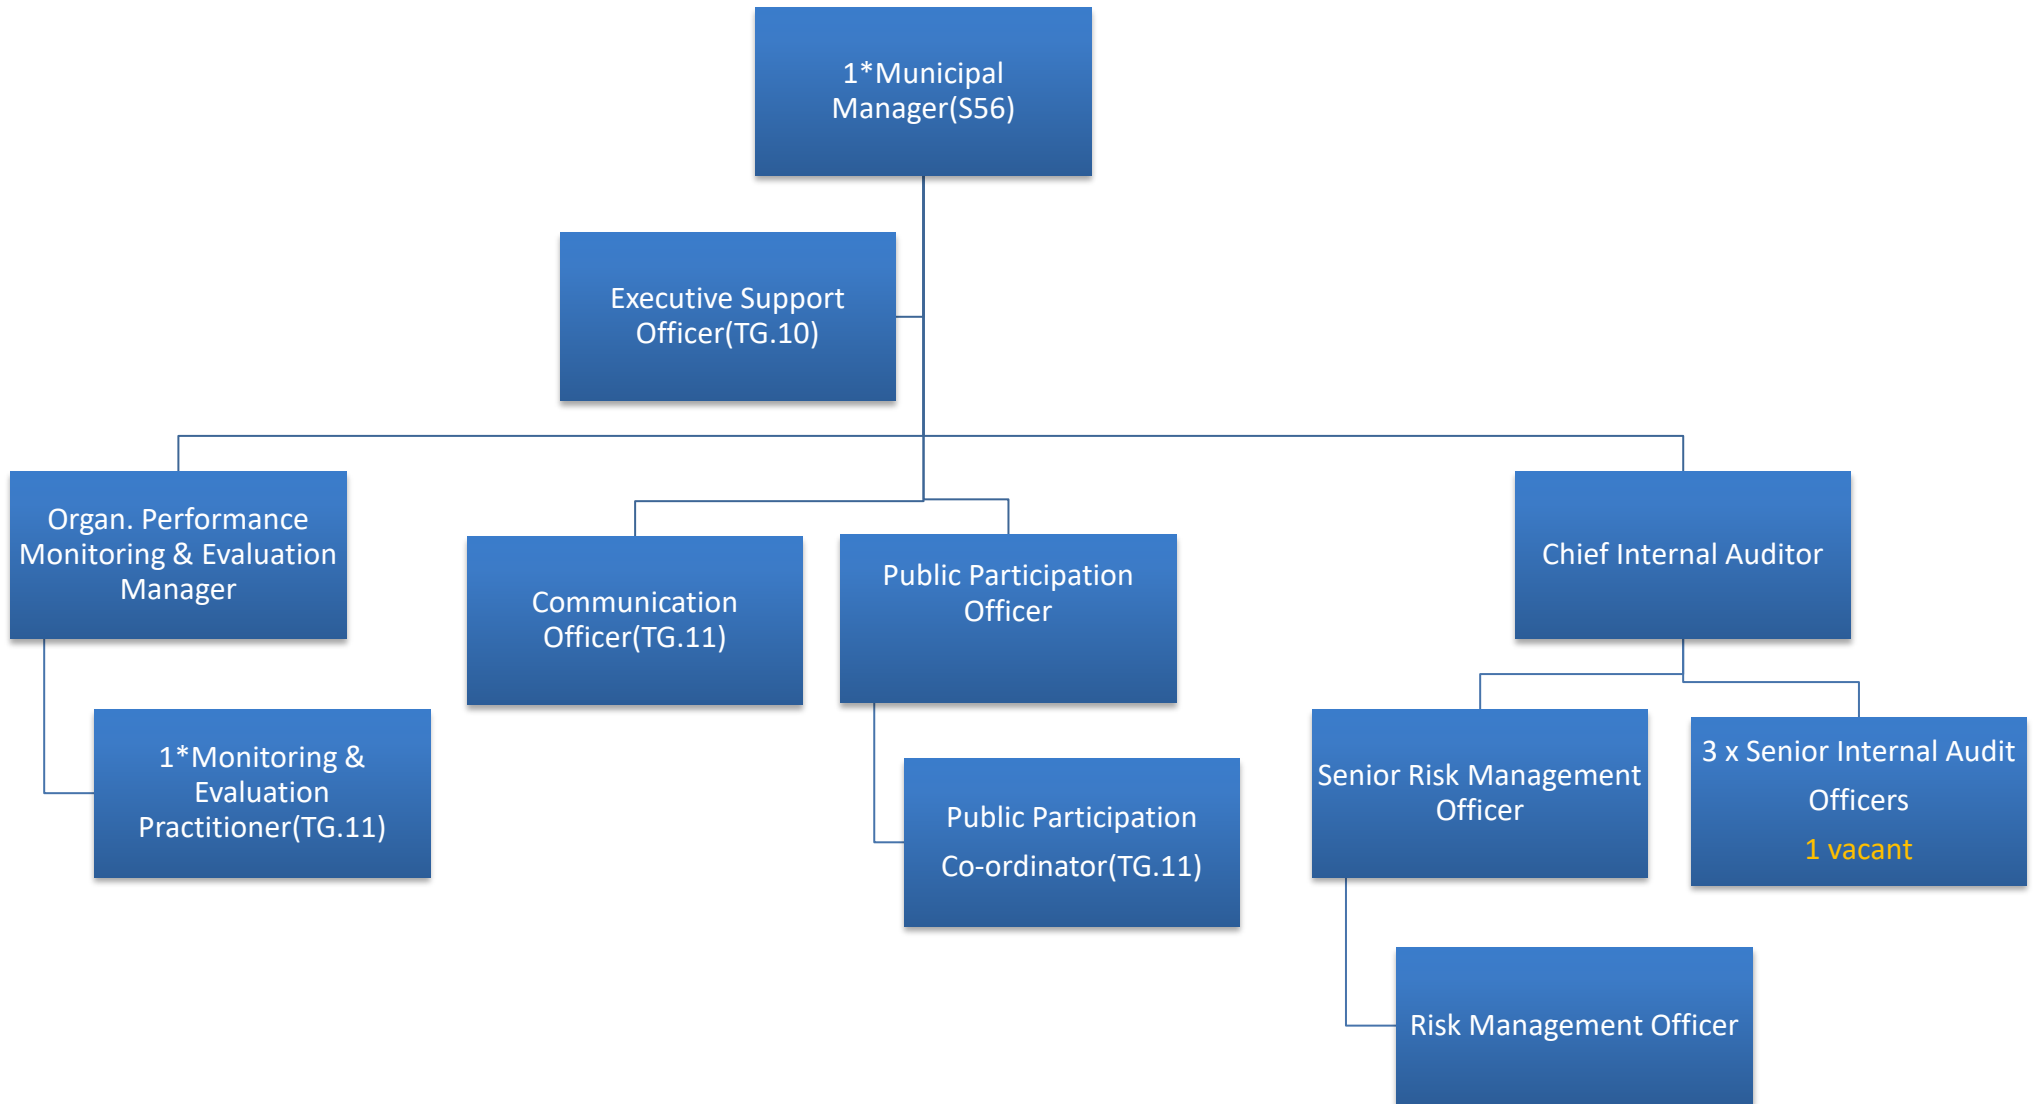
1*Municipal Manager(S56)

Executive Support Officer(TG.10)

Organ. Performance Monitoring & Evaluation Manager

1*Monitoring & Evaluation Practitioner(TG.11)

Communication Officer(TG.11)

Public Participation Officer

Public Participation Co-ordinator(TG.11)

Chief Internal Auditor

Senior Risk Management Officer

3 x Senior Internal Audit Officers
1 vacant

Risk Management Officer